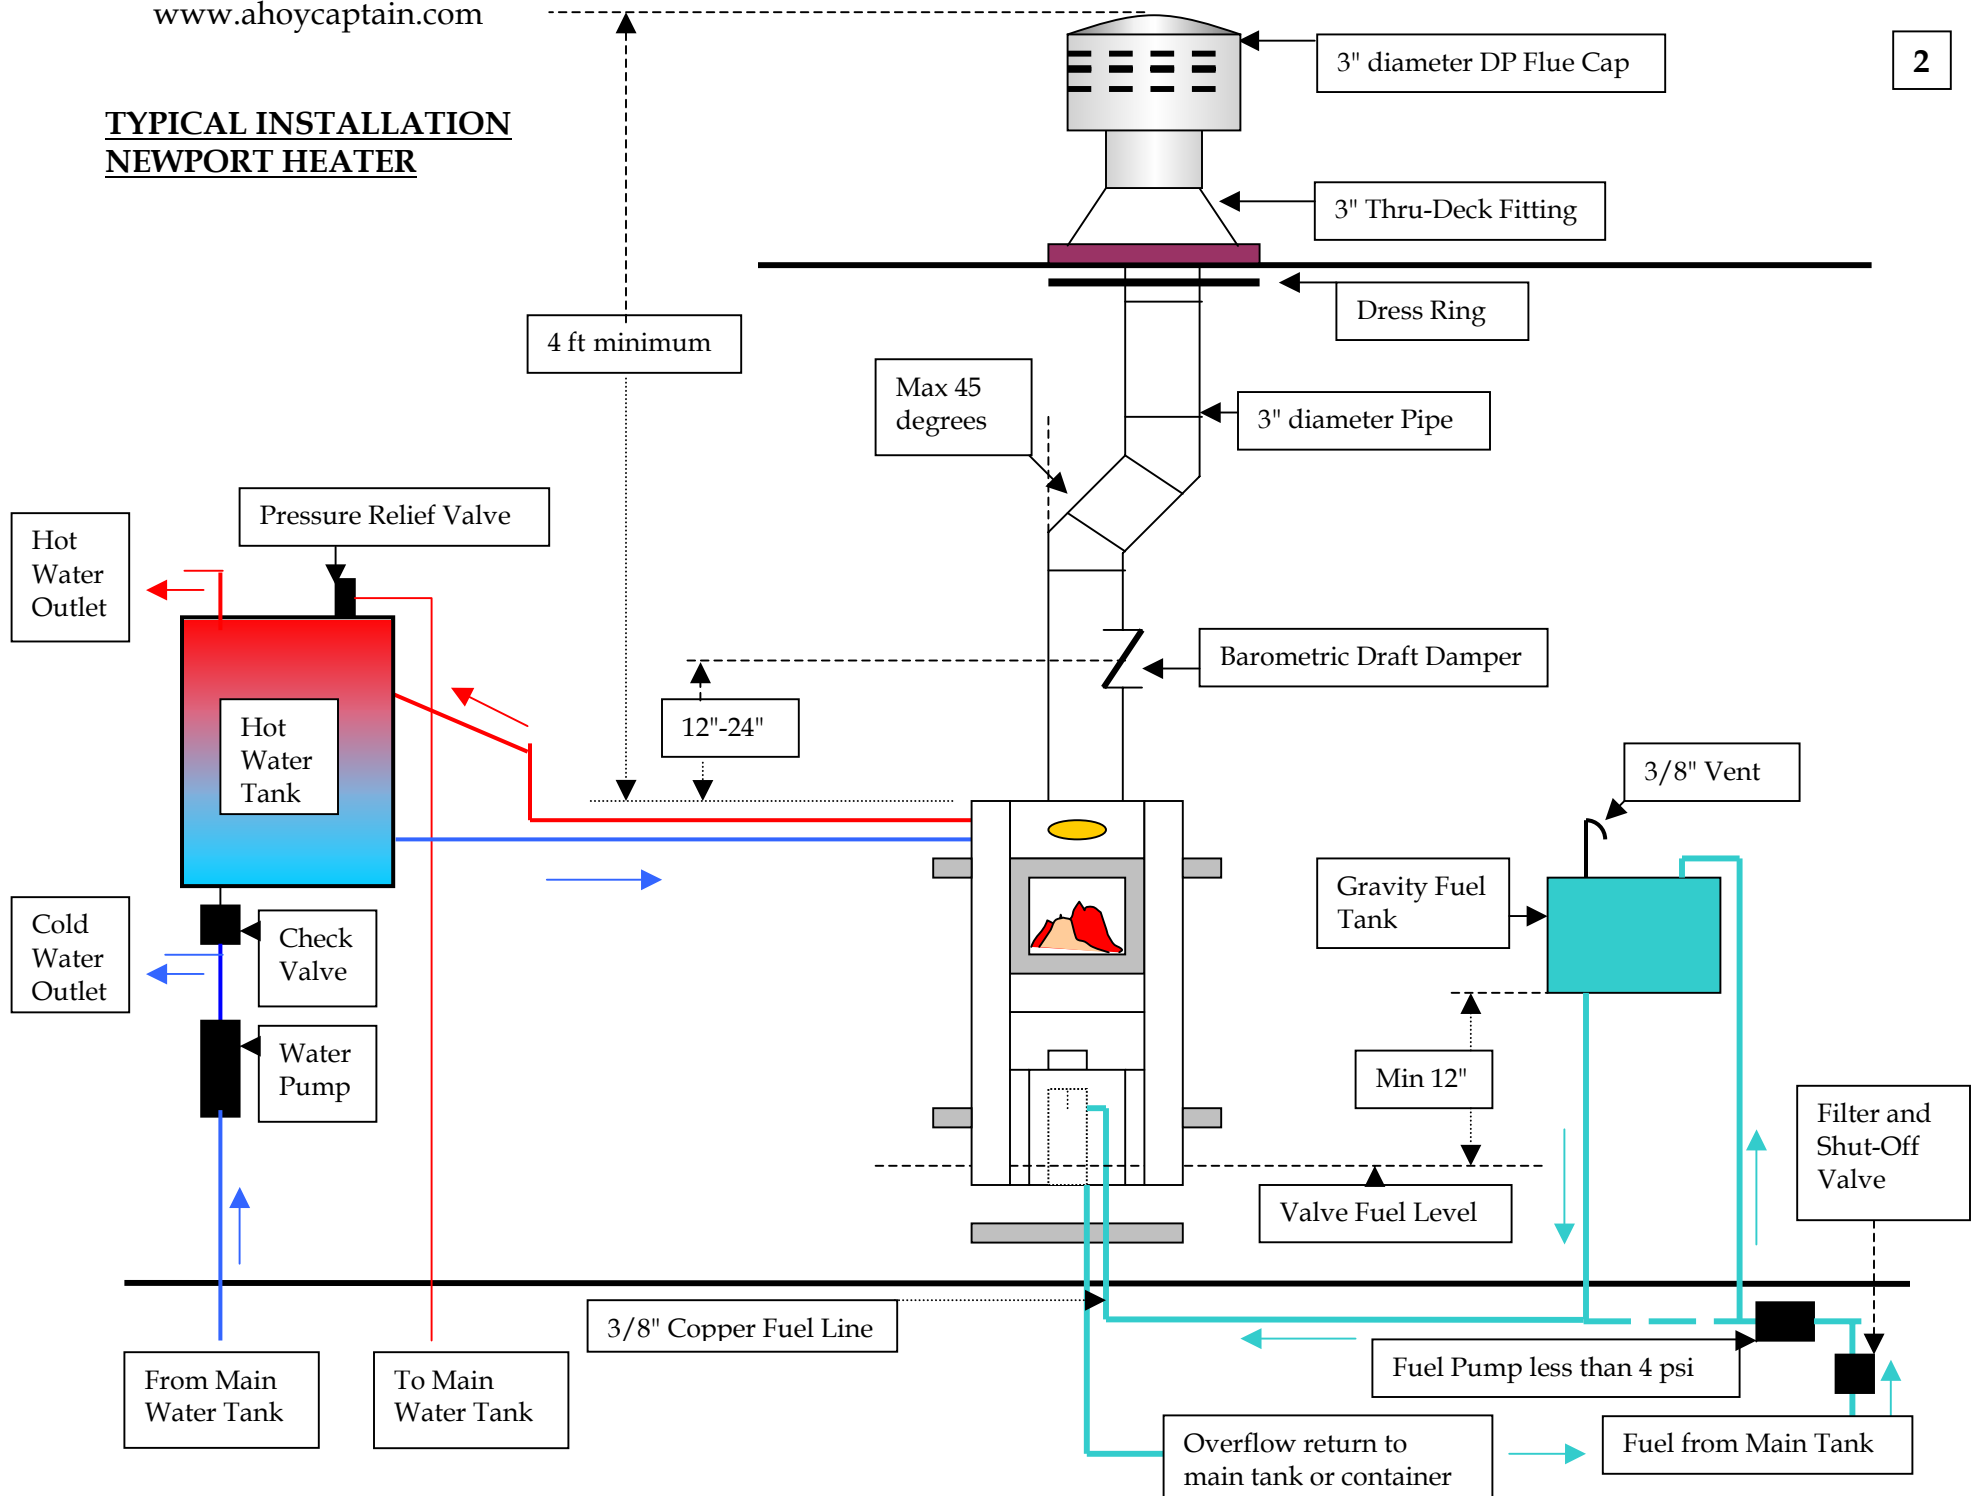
www.ahoycaptain.com

2

TYPICAL INSTALLATION
NEWPORT HEATER

3" diameter DP Flue Cap

3" Thru-Deck Fitting

Dress Ring

4 ft minimum

Max 45 degrees

3" diameter Pipe

Pressure Relief Valve

Hot Water Outlet

Barometric Draft Damper

Hot Water Tank

12"-24"

3/8" Vent

Gravity Fuel Tank

Cold Water Outlet

Check Valve

Water Pump

Min 12"

Filter and Shut-Off Valve

Valve Fuel Level

3/8" Copper Fuel Line

From Main Water Tank

To Main Water Tank

Fuel Pump less than 4 psi

Overflow return to main tank or container

Fuel from Main Tank